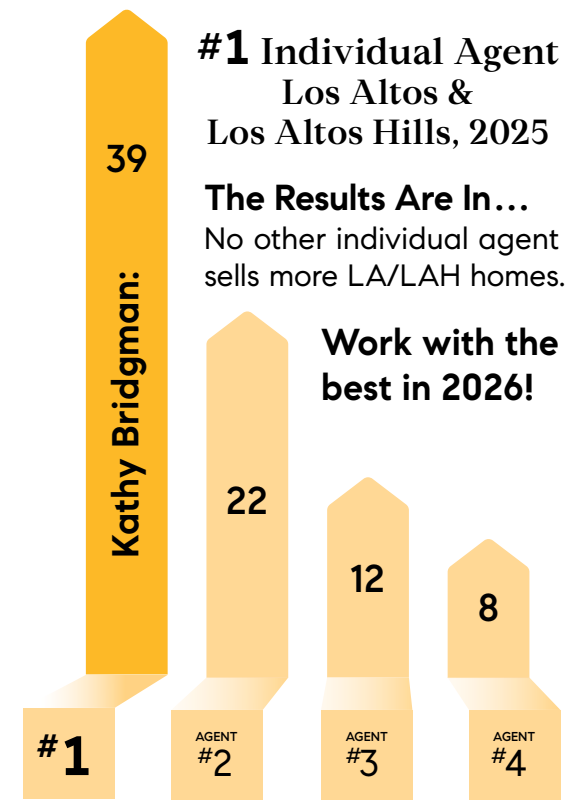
#1 Individual Agent
Los Altos &
Los Altos Hills, 2025

The Results Are In…
No other individual agent sells more LA/LAH homes.

Work with the best in 2026!

39
Kathy Bridgman:
22
12
8

#1
AGENT #2
AGENT #3
AGENT #4